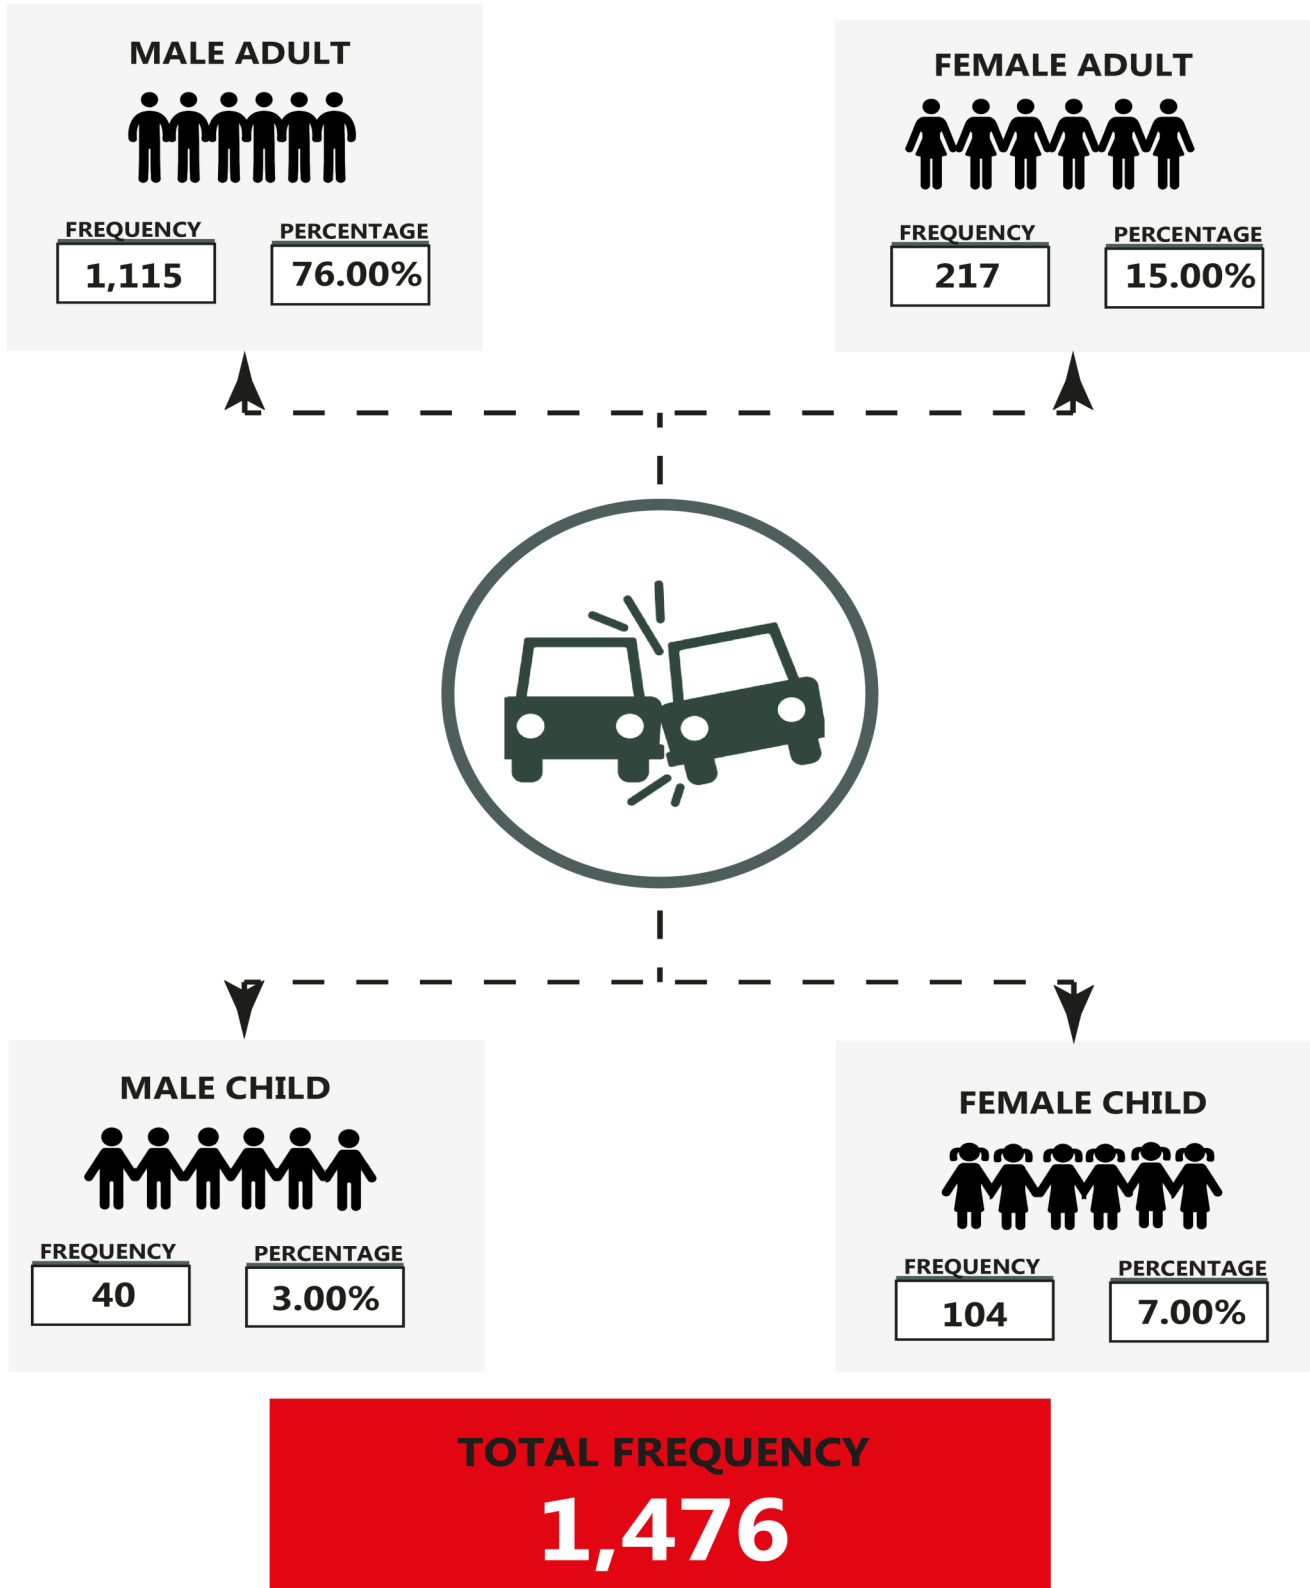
MALE ADULT

FREQUENCY
1,115

PERCENTAGE
76.00%

FEMALE ADULT

FREQUENCY
217

PERCENTAGE
15.00%

MALE CHILD

FREQUENCY
40

PERCENTAGE
3.00%

FEMALE CHILD

FREQUENCY
104

PERCENTAGE
7.00%

TOTAL FREQUENCY
1,476